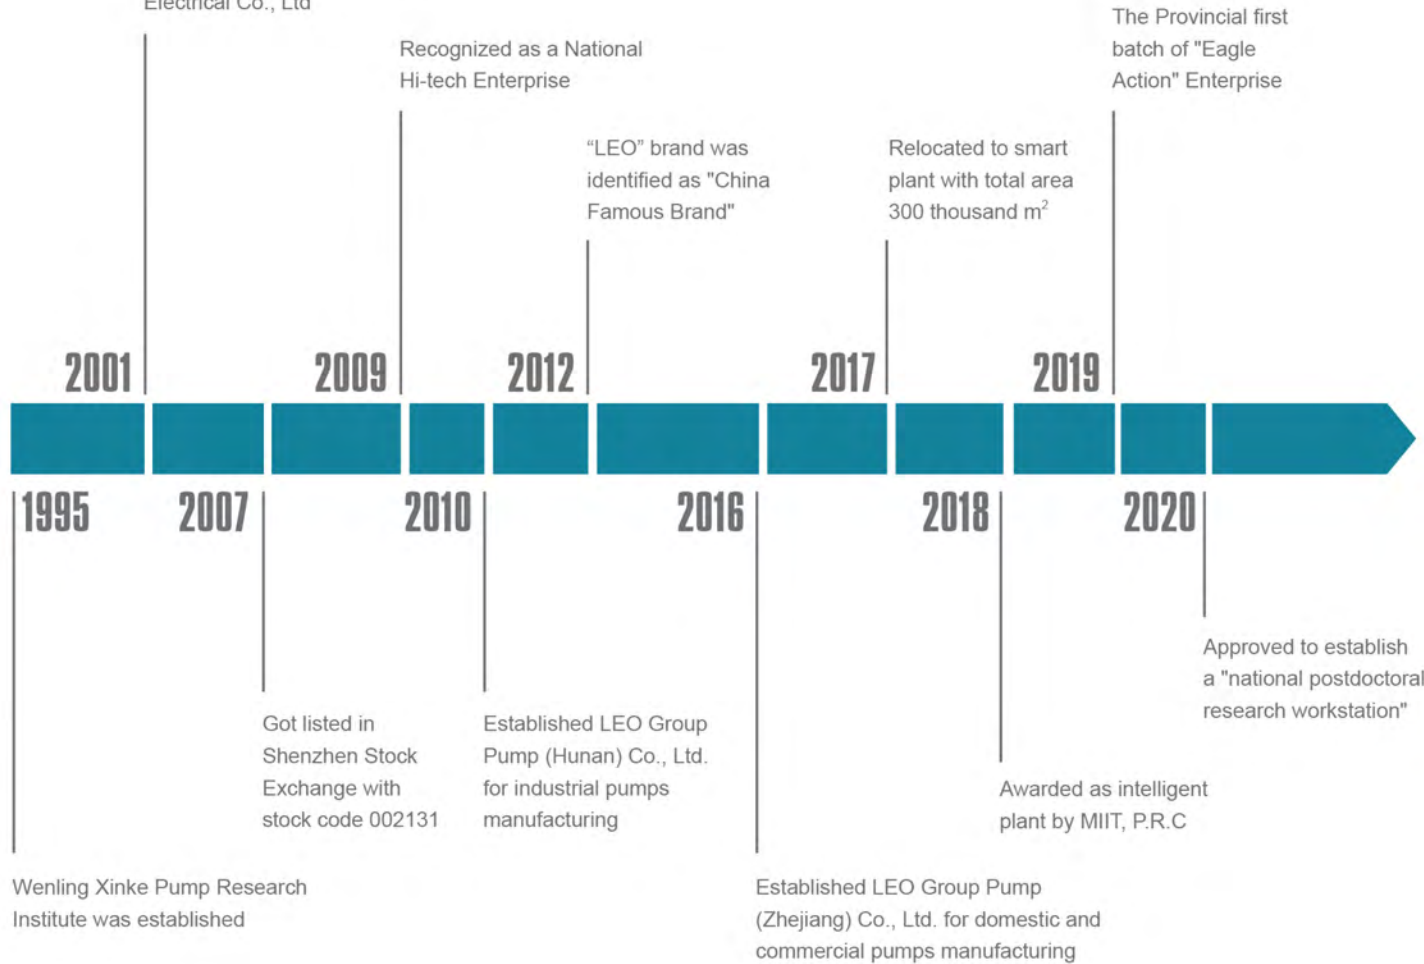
Electrical Co., Ltd

Recognized as a National Hi-tech Enterprise

"LEO" brand was identified as "China Famous Brand"

Relocated to smart plant with total area 300 thousand $m^2$

The Provincial first batch of "Eagle Action" Enterprise

2001

2009

2012

2017

2019

1995

2007

2010

2016

2018

2020

Approved to establish a "national postdoctoral research workstation"

Got listed in Shenzhen Stock Exchange with stock code 002131

Established LEO Group Pump (Hunan) Co., Ltd. for industrial pumps manufacturing

Awarded as intelligent plant by MIIT, P.R.C

Wenling Xinke Pump Research Institute was established

Established LEO Group Pump (Zhejiang) Co., Ltd. for domestic and commercial pumps manufacturing